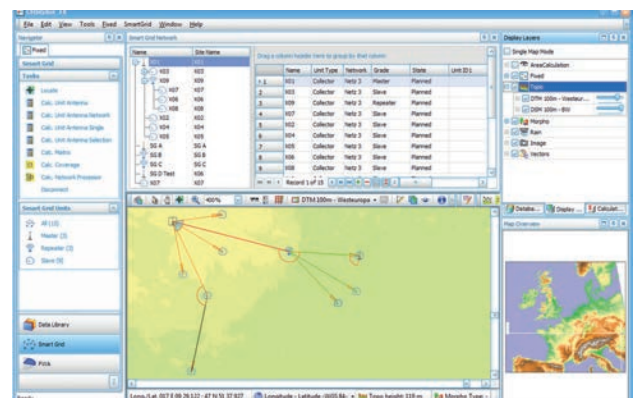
File Edit View Tools Fixed SmartGrid Window Help

Navigator

Fixed

Smart Grid

Tools

Locate

Calc. Unit Antenna

Calc. Unit Antenna Network

Calc. Unit Antenna Single

Calc. Unit Antenna Selection

Calc. Matrix

Calc. Coverage

Calc. Network Processor

Disconnect

Smart Grid Units

All (13)

Master (3)

Repeater (3)

Slave (9)

Data Library

Smart Grid

Pmk

Smart Grid Network

| Name | Site Name |
|---|---|
| X01 | X01 |
| X03 | X03 |
| X09 | X09 |
| X07 | X07 |
| X06 | X06 |
| X08 | X08 |
| X02 | X02 |
| X04 | X04 |
| X05 | X05 |
| SG A | SG A |
| SG B | SG B |
| SG C | SG C |
| SG D Test | X06 |
| X07 | X07 |

Drag a column header here to group by that column

| | Name | Unit Type | Network | Grade | State | Unit ID L |
|---|---|---|---|---|---|---|
| 1 | X01 | Collector | Netz 3 | Master | Planned | |
| 2 | X03 | Collector | Netz 3 | Slave | Planned | |
| 3 | X09 | Collector | Netz 3 | Repeater | Planned | |
| 4 | X07 | Collector | Netz 3 | Slave | Planned | |
| 5 | X02 | Collector | Netz 3 | Slave | Planned | |
| 6 | X04 | Collector | Netz 3 | Slave | Planned | |
| 7 | X05 | Collector | Netz 3 | Slave | Planned | |
| 8 | X06 | Collector | Netz 3 | Slave | Planned | |
| 9 | X08 | Collector | Netz 3 | Slave | Planned | |

Record 1 of 15

400%

DTM 100m - Westeurope

Display Layers

Single Map Mode

AreaCalculation

Fixed

Topo

DTM 100m - Westeur...

DSM 100m - BW

Morpho

Rain

Image

Vectors

Databa... Display ... Calculat...

Map Overview

Ready

Long./Lat. 007 E 09 26.112 - 47 N 51 37.927

Longitude - Latitude (WGS 84)

Topo height 118 m

Morpho Type